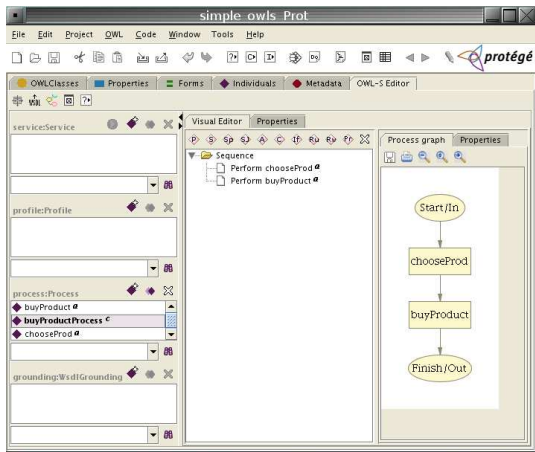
simple owls Prot

File Edit Project OWL Code Window Tools Help

protégé

OWLClasses | Properties | Forms | Individuals | Metadata | OWL-S Editor

service:Service

profile:Profile

process:Process

buyProduct $^{a}$
buyProductProcess $^{c}$
chooseProd $^{a}$

grounding:WsdlGrounding

Visual Editor | Properties

P S Sp SJ A C If Ru Rw Fr

Sequence
Perform chooseProd $^{a}$
Perform buyProduct $^{a}$

Process graph | Properties

Start/In

chooseProd

buyProduct

Finish/Out